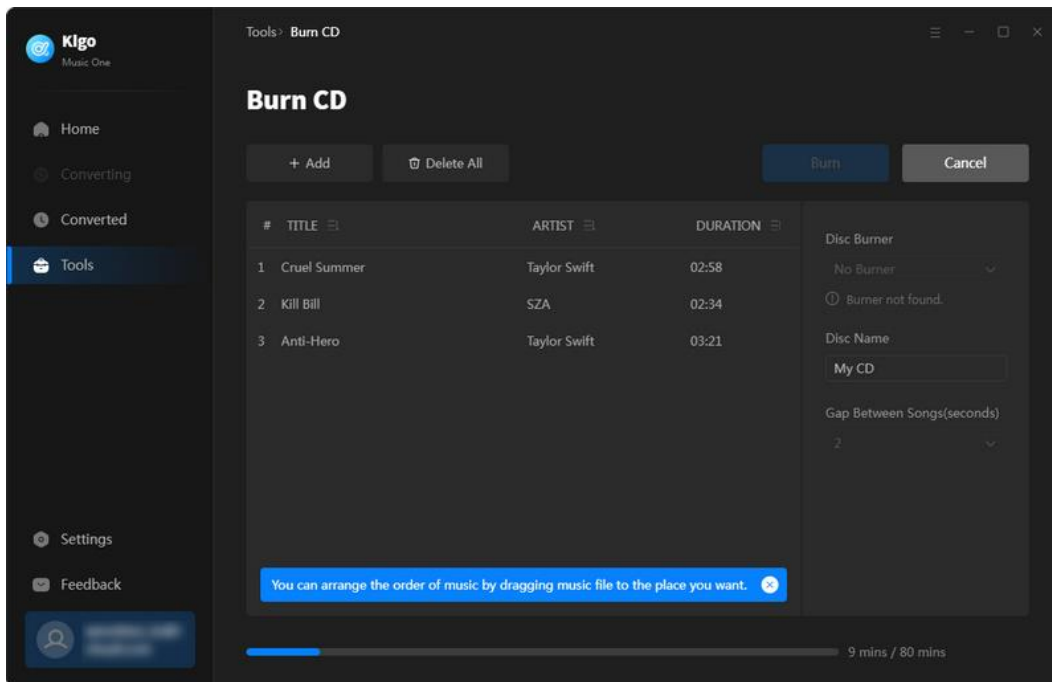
Klgo
Music One

Home
Converting
Converted
Tools

Settings
Feedback

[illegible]

Tools > Burn CD

Burn CD

+ Add
Delete All

Burn
Cancel

| # | TITLE | ARTIST | DURATION |
|---|---|---|---|
| 1 | Cruel Summer | Taylor Swift | 02:58 |
| 2 | Kill Bill | SZA | 02:34 |
| 3 | Anti-Hero | Taylor Swift | 03:21 |

Disc Burner
No Burner
Burner not found.
Disc Name
My CD
Gap Between Songs(seconds)
2

You can arrange the order of music by dragging music file to the place you want.

9 mins / 80 mins